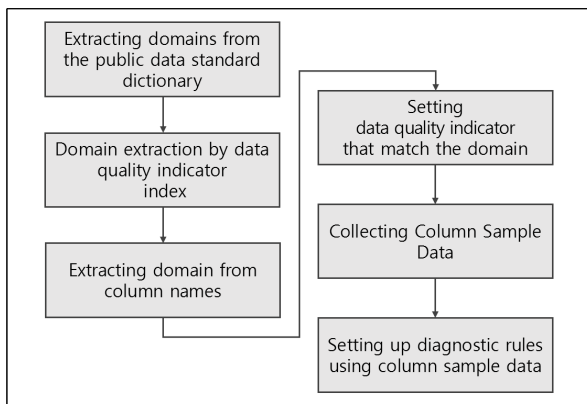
Extracting domains from the public data standard dictionary

Domain extraction by data quality indicator index

Extracting domain from column names

Setting data quality indicator that match the domain

Collecting Column Sample Data

Setting up diagnostic rules using column sample data